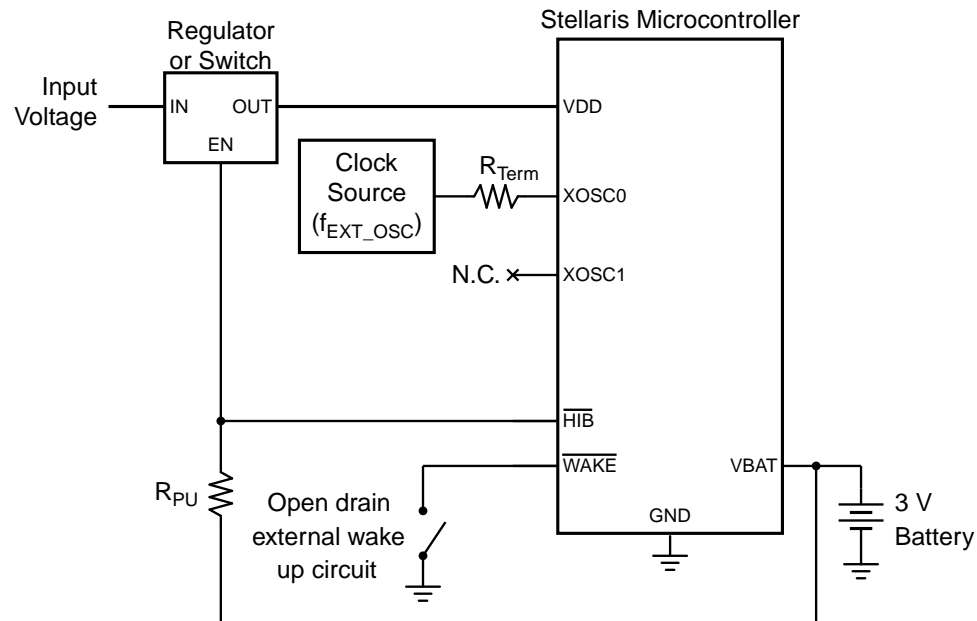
Regulator or Switch

Stellaris Microcontroller

Input Voltage

IN

OUT

EN

VDD

Clock Source ($f_{EXT\_OSC}$)

$R_{Term}$

XOSC0

N.C.

XOSC1

$\overline{HIB}$

$\overline{WAKE}$

VBAT

$R_{PU}$

Open drain external wake up circuit

GND

3 V Battery